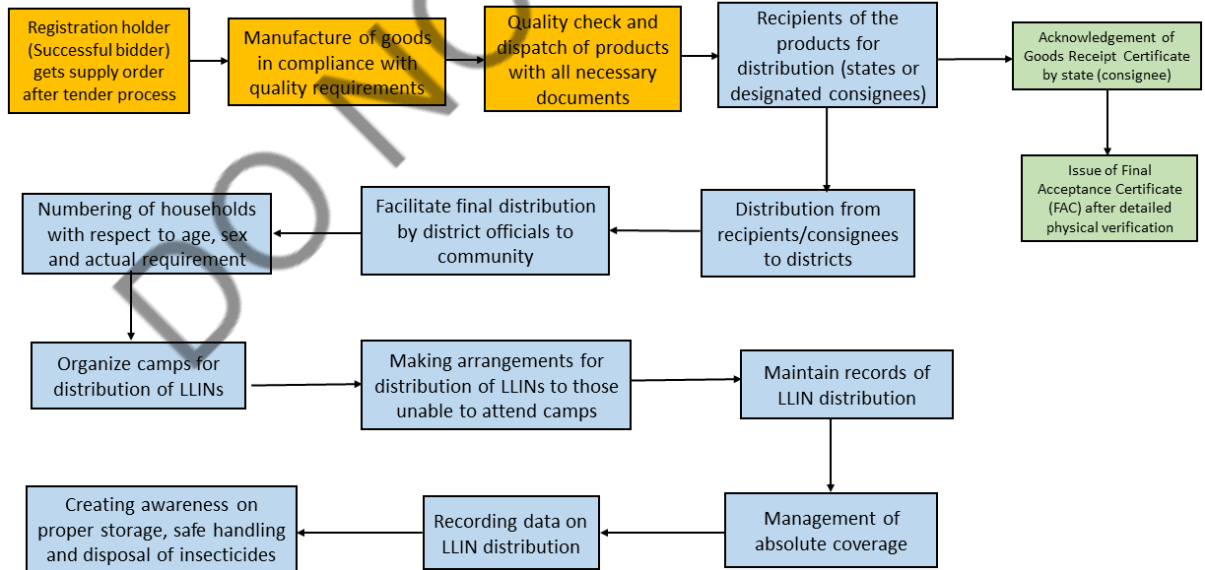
Registration holder (Successful bidder) gets supply order after tender process

Manufacture of goods in compliance with quality requirements

Quality check and dispatch of products with all necessary documents

Recipients of the products for distribution (states or designated consignees)

Acknowledgement of Goods Receipt Certificate by state (consignee)

Issue of Final Acceptance Certificate (FAC) after detailed physical verification

Distribution from recipients/consignees to districts

Facilitate final distribution by district officials to community

Numbering of households with respect to age, sex and actual requirement

Organize camps for distribution of LLINs

Making arrangements for distribution of LLINs to those unable to attend camps

Maintain records of LLIN distribution

Management of absolute coverage

Recording data on LLIN distribution

Creating awareness on proper storage, safe handling and disposal of insecticides

DO NO